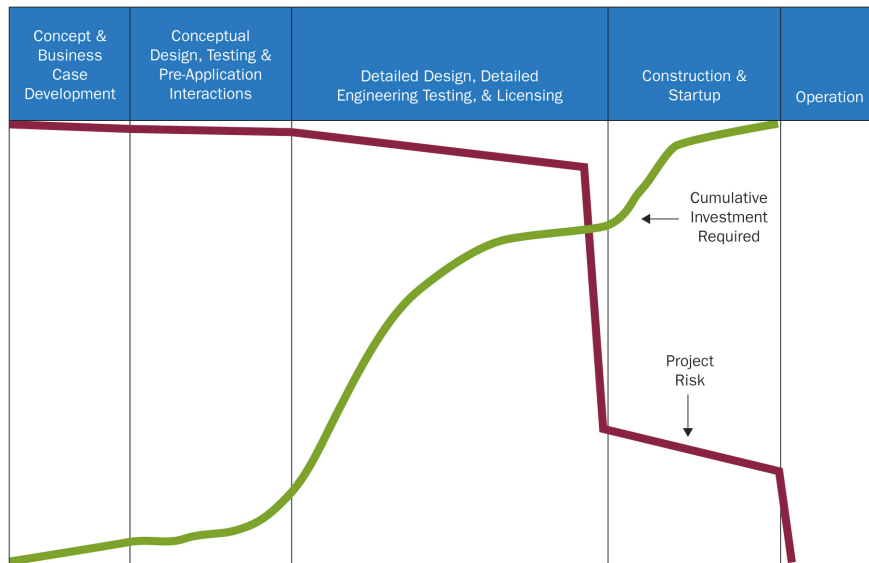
| Concept & Business Case Development | Conceptual Design, Testing & Pre-Application Interactions | Detailed Design, Detailed Engineering Testing, & Licensing | Construction & Startup | Operation |
|---|---|---|---|---|

Cumulative Investment Required

Project Risk